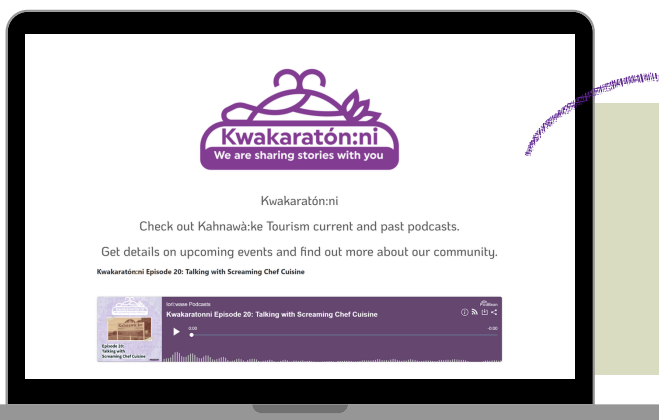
Kwakaratón:ni
We are sharing stories with you

Kwakaratón:ni

Check out Kahnawà:ke Tourism current and past podcasts.

Get details on upcoming events and find out more about our community.

Kwakaratón:ni Episode 20: Talking with Screaming Chef Cuisine

Ion'wase Podcasts
Kwakaratonni Episode 20: Talking with Screaming Chef Cuisine

Episode 20: Talking with Screaming Chef Cuisine

0:00
-0:00